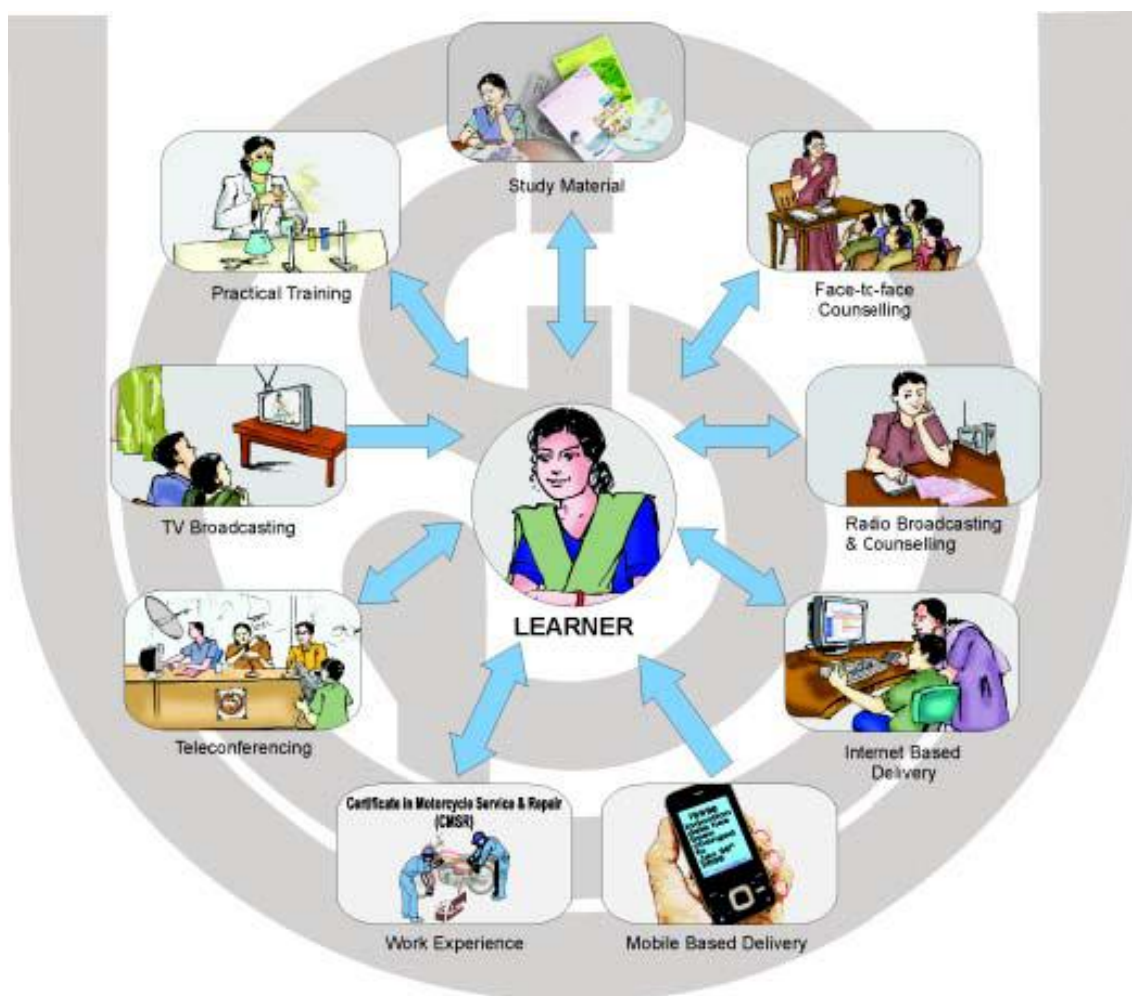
Study Material

Practical Training

Face-tc-face Counselling

TV Broadcasting

Radio Broadcasting & Counselling

LEARNER

Teleconferencing

Internet Based Delivery

Certificate in Motorcycle Service & Repair (CMSR)

Work Experience

Mobile Based Delivery